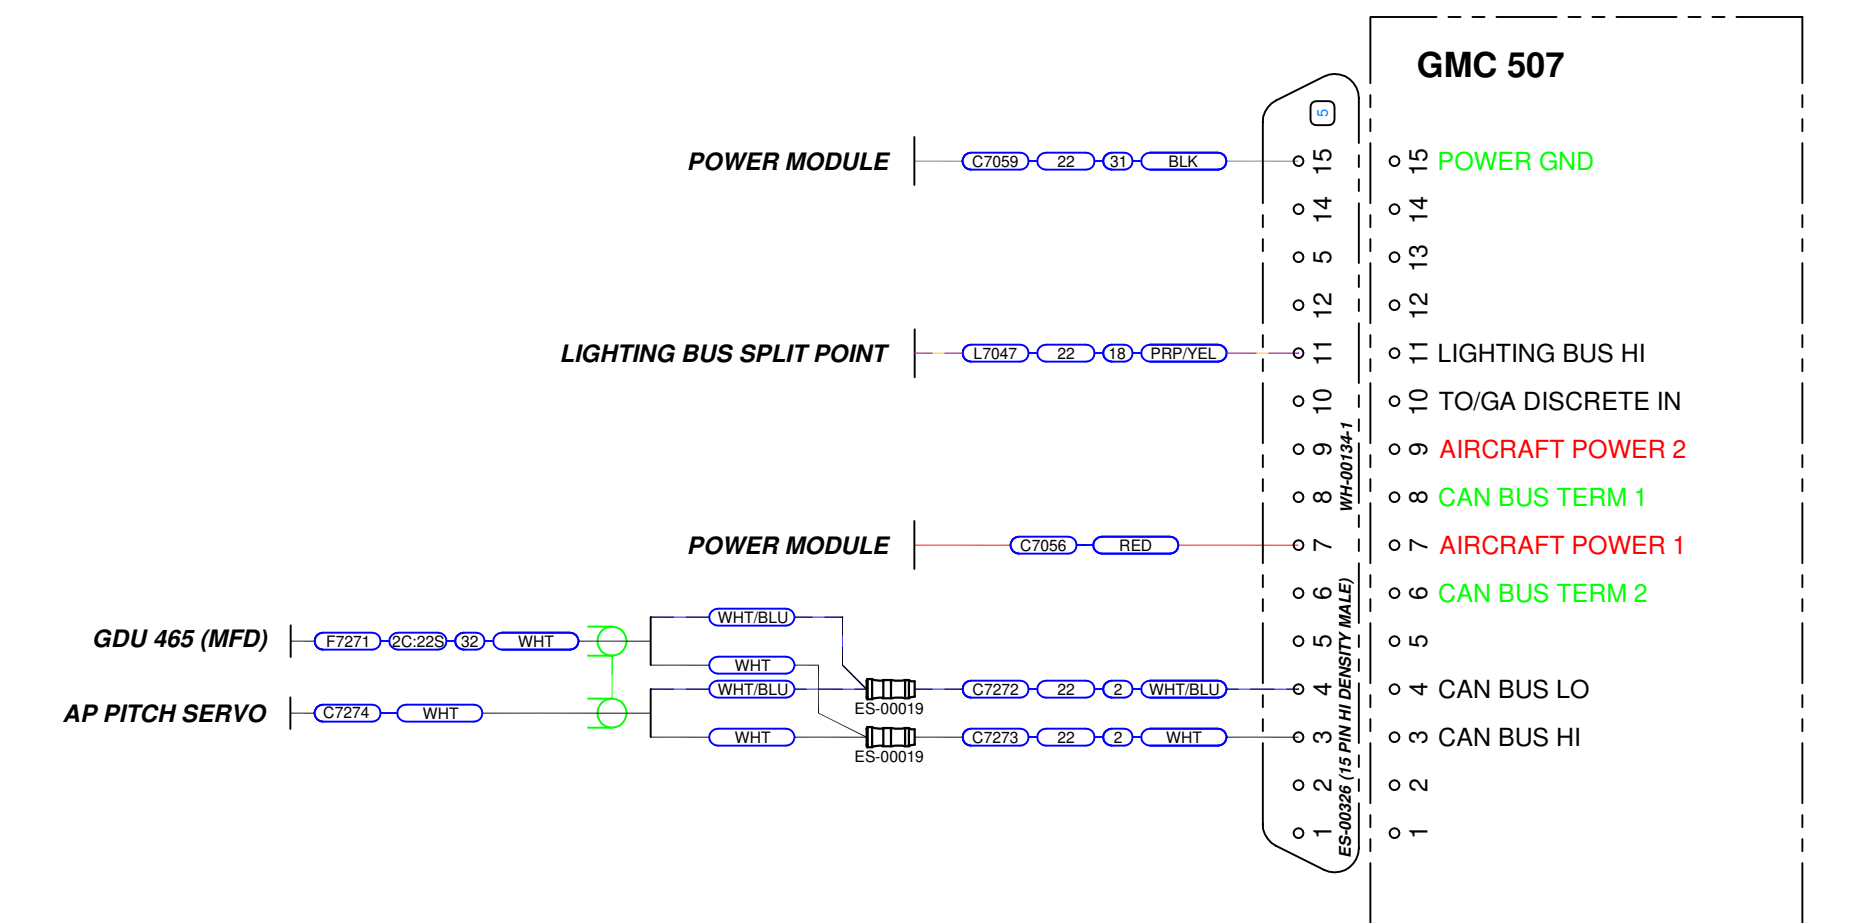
GMC 507

5

POWER MODULE C7059 22 31 BLK 15

14

5

12

LIGHTING BUS SPLIT POINT L7047 22 18 PRP/YEL 11

10

9

8

POWER MODULE C7056 RED 7

6

GDU 465 (MFD) F7271 2C:22S 32 WHT

AP PITCH SERVO C7274 WHT

WHT/BLU
WHT
WHT/BLU
WHT

ES-00019 C7272 22 2 WHT/BLU 4

ES-00019 C7273 22 2 WHT 3

2

1

WH-00134-1
ES-00326 (15 PIN HI DENSITY MALE)

15 POWER GND
14
13
12
11 LIGHTING BUS HI
10 TO/GA DISCRETE IN
9 AIRCRAFT POWER 2
8 CAN BUS TERM 1
7 AIRCRAFT POWER 1
6 CAN BUS TERM 2
5
4 CAN BUS LO
3 CAN BUS HI
2
1